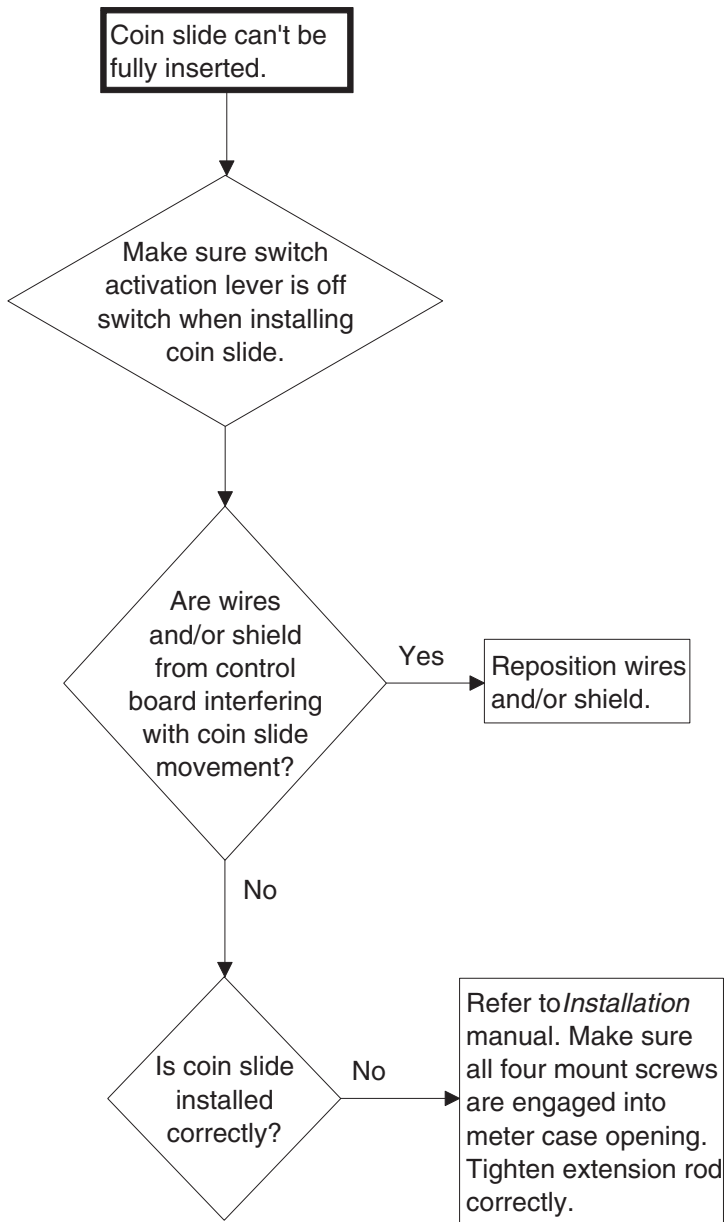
Coin slide can't be fully inserted.

Make sure switch activation lever is off switch when installing coin slide.

Are wires and/or shield from control board interfering with coin slide movement?

Yes

Reposition wires and/or shield.

No

Is coin slide installed correctly?

No

Refer to*Installation* manual. Make sure all four mount screws are engaged into meter case opening. Tighten extension rod correctly.